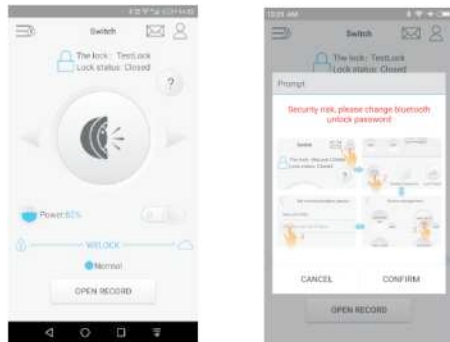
Switch

The lock : TestLock
Lock status: Closed

?

Power:62%

WELOCK

Normal

OPEN RECORD

10:28 AM

Switch

The lock : TestLock
Lock status: Closed

Prompt

Security risk, please change bluetooth unlock password

CANCEL

CONFIRM

OPEN RECORD